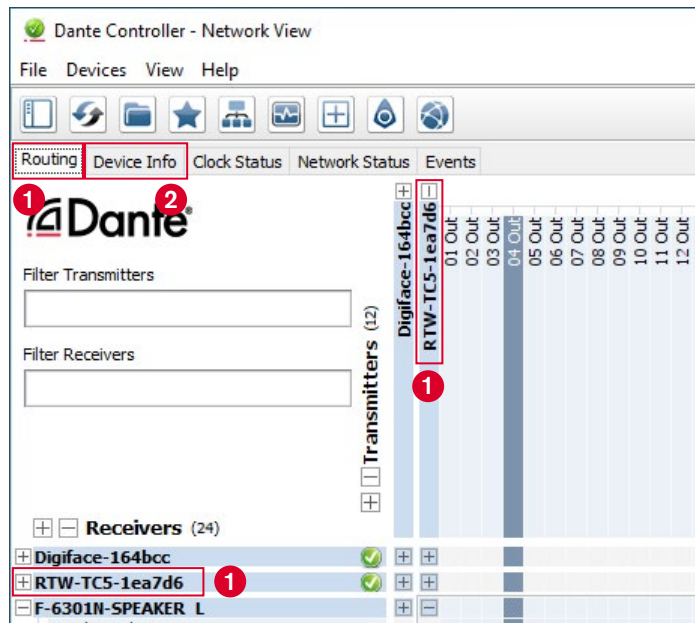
Dante Controller - Network View

File Devices View Help

Routing Device Info Clock Status Network Status Events

1 2

Dante®

Filter Transmitters

Filter Receivers

Transmitters (12)

Digiface-164bcc

RTW-TC5-1ea7d6

1

01 Out
02 Out
03 Out
04 Out
05 Out
06 Out
07 Out
08 Out
09 Out
10 Out
11 Out
12 Out

Receivers (24)

Digiface-164bcc

RTW-TC5-1ea7d6 1

F-6301N-SPEAKER L